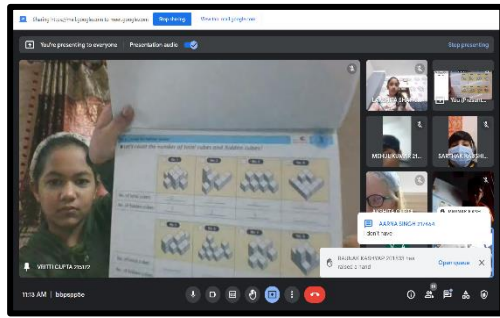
Sharing meet.google.com to meet.google.com Stop sharing Hide

You're presenting to everyone Presentation audio Stop presenting

Let's count the number of total cubes and hidden cubes!

No. 1 No. 2 No. 3 No. 4

No. 5 No. 6 No. 7 No. 8

VRITTI GUPTA 2152

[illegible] You

MEHUL KUMAR 21... SARTHAK RAGHE...

AARNA SINGH 2154A
i don't have

BHUMAN KASHYAP 2153 has raised a hand Open queue

11:13 AM | bbpspbe